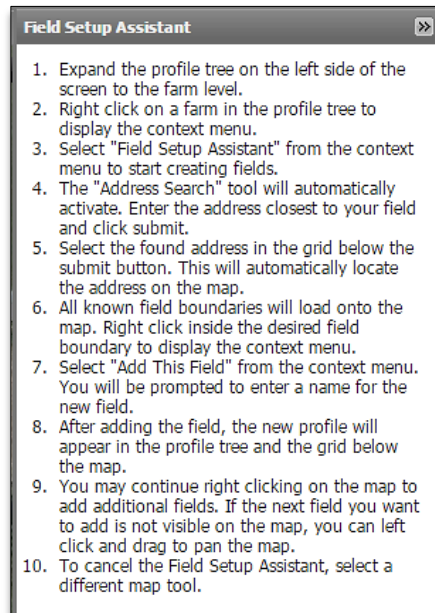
Field Setup Assistant

»

1. Expand the profile tree on the left side of the screen to the farm level.
2. Right click on a farm in the profile tree to display the context menu.
3. Select "Field Setup Assistant" from the context menu to start creating fields.
4. The "Address Search" tool will automatically activate. Enter the address closest to your field and click submit.
5. Select the found address in the grid below the submit button. This will automatically locate the address on the map.
6. All known field boundaries will load onto the map. Right click inside the desired field boundary to display the context menu.
7. Select "Add This Field" from the context menu. You will be prompted to enter a name for the new field.
8. After adding the field, the new profile will appear in the profile tree and the grid below the map.
9. You may continue right clicking on the map to add additional fields. If the next field you want to add is not visible on the map, you can left click and drag to pan the map.
10. To cancel the Field Setup Assistant, select a different map tool.